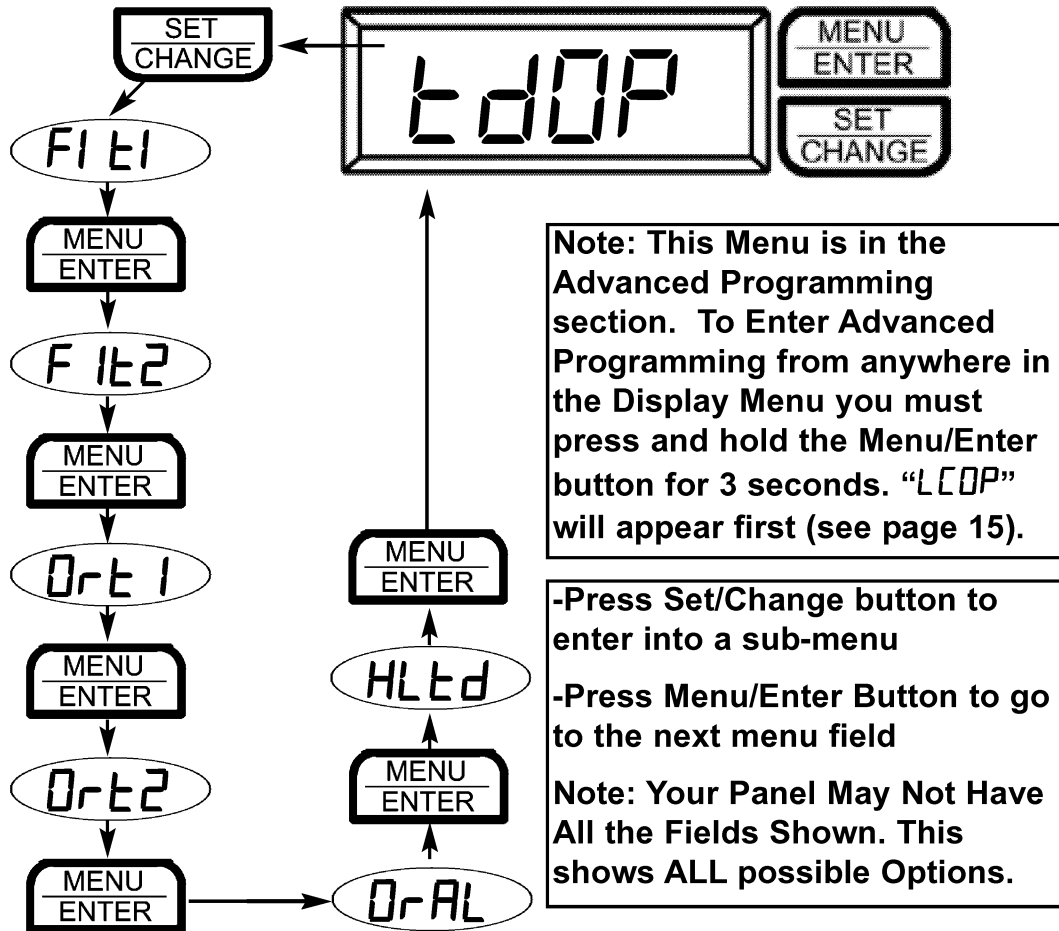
SET
CHANGE

tdOP

MENU
ENTER

SET
CHANGE

FI tI

MENU
ENTER

F It2

MENU
ENTER

Ort I

MENU
ENTER

Ort2

MENU
ENTER

OrAL

MENU
ENTER

HLtd

MENU
ENTER

Note: This Menu is in the Advanced Programming section. To Enter Advanced Programming from anywhere in the Display Menu you must press and hold the Menu/Enter button for 3 seconds. "LCOP" will appear first (see page 15).

-Press Set/Change button to enter into a sub-menu

-Press Menu/Enter Button to go to the next menu field

Note: Your Panel May Not Have All the Fields Shown. This shows ALL possible Options.